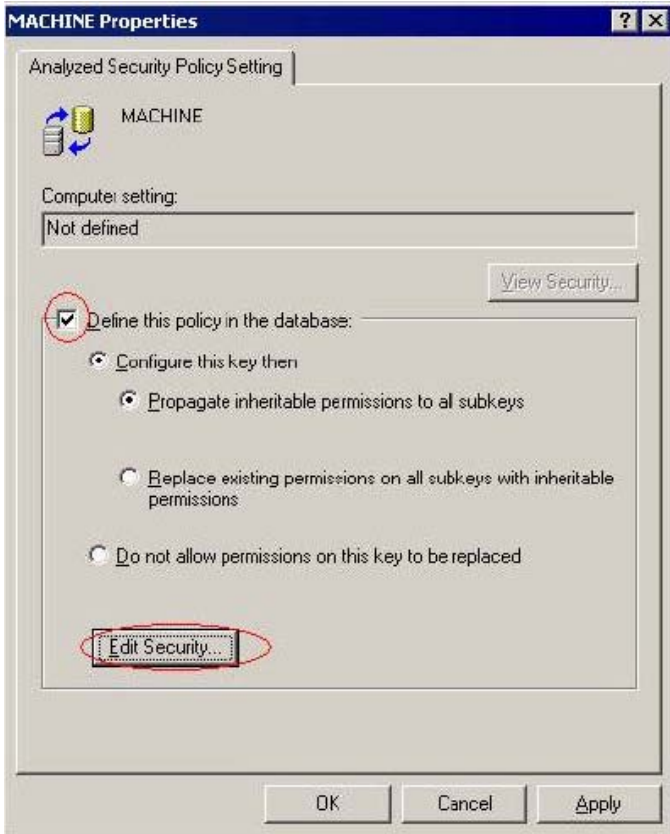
MACHINE Properties

?

×

Analyzed Security Policy Setting

MACHINE

Computer setting:

Not defined

View Security...

Define this policy in the database:

Configure this key then

Propagate inheritable permissions to all subkeys

Replace existing permissions on all subkeys with inheritable permissions

Do not allow permissions on this key to be replaced

Edit Security...

OK

Cancel

Apply